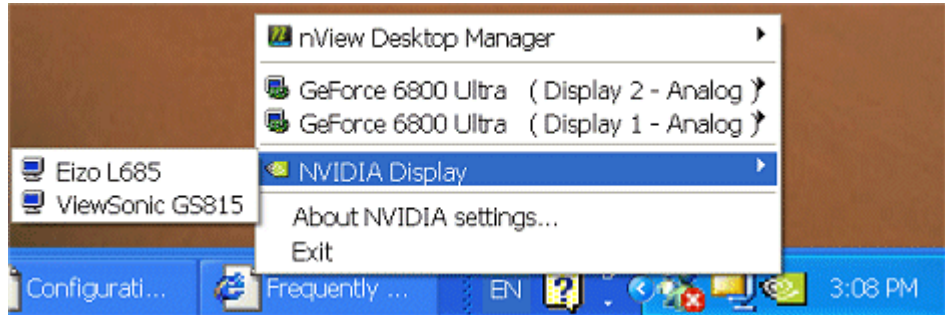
nView Desktop Manager

GeForce 6800 Ultra (Display 2 - Analog)
GeForce 6800 Ultra (Display 1 - Analog)

Eizo L685
ViewSonic GS815

NVIDIA Display

About NVIDIA settings...
Exit

Configurati...
Frequently ...
EN
3:08 PM